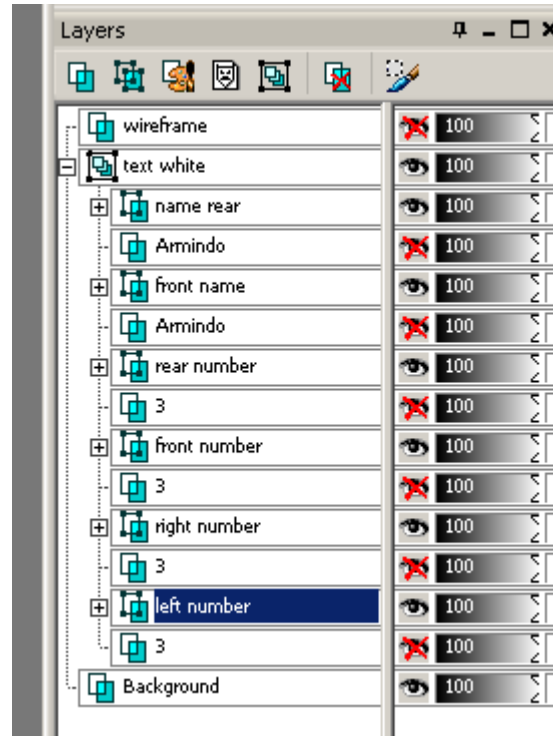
Layers

| | |
|---|---|
| wireframe | 100 |
| text white | 100 |
| name rear | 100 |
| Armindo | 100 |
| front name | 100 |
| Armindo | 100 |
| rear number | 100 |
| 3 | 100 |
| front number | 100 |
| 3 | 100 |
| right number | 100 |
| 3 | 100 |
| left number | 100 |
| 3 | 100 |
| Background | 100 |